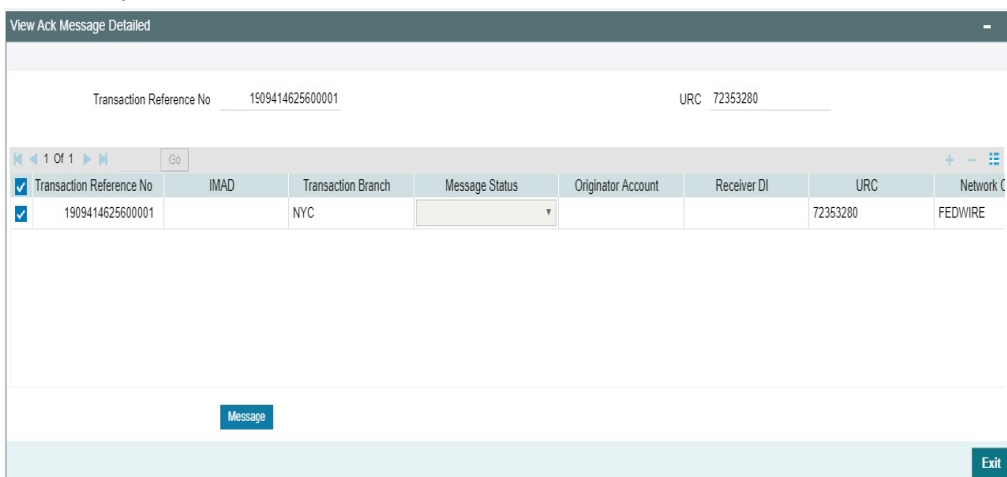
View Ack Message Detailed

Transaction Reference No 1909414625600001

URC 72353280

1 Of 1 Go

| Transaction Reference No | IMAD | Transaction Branch | Message Status | Originator Account | Receiver DI | URC | Network C |
|---|---|---|---|---|---|---|---|
| 1909414625600001 | | NYC | | | | 72353280 | FEDWIRE |

Message

Exit